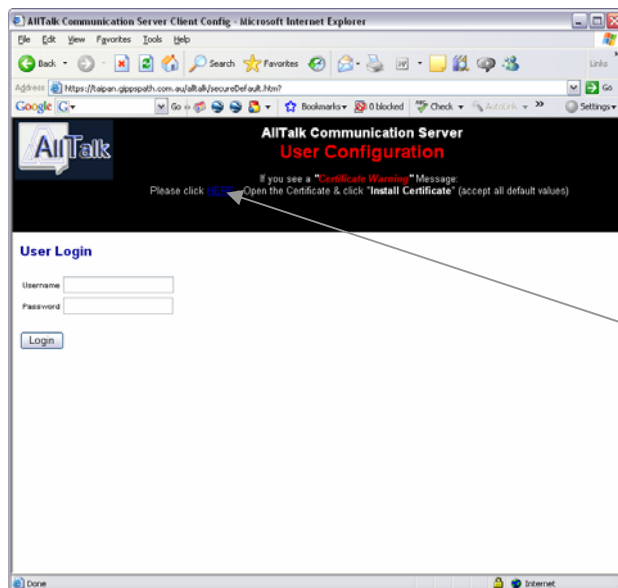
AllTalk Communication Server Client Config - Microsoft Internet Explorer

File Edit View Favorites Tools Help

Back Search Favorites Links

Address https://taipan.gippspath.com.au/alltalk/secureDefault.htm? Go

Google G Go Bookmarks 0 blocked Check AutoLink Settings

AllTalk

AllTalk Communication Server
User Configuration

If you see a "Certificate Warning" Message:
Please click HERE, Open the Certificate & click "Install Certificate" (accept all default values)

User Login

Username

Password

Login

Done Internet